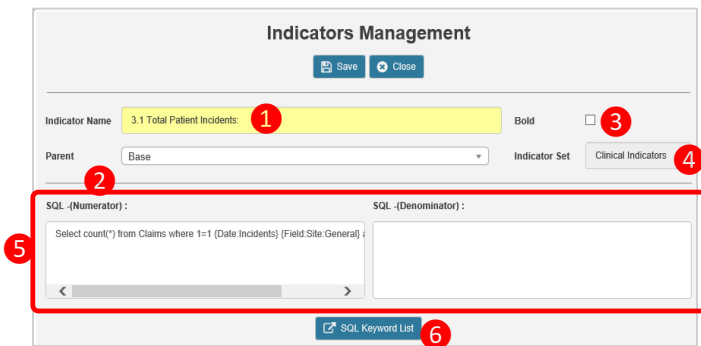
Indicators Management

Save Close

Indicator Name 3.1 Total Patient Incidents: 1

Bold 3

Parent Base

Indicator Set Clinical Indicators 4

2

SQL -(Numerator) :

SQL -(Denominator) :

5

Select count(*) from Claims where 1=1 {Date:Incidents} {Field:Site:General} a

SQL Keyword List 6